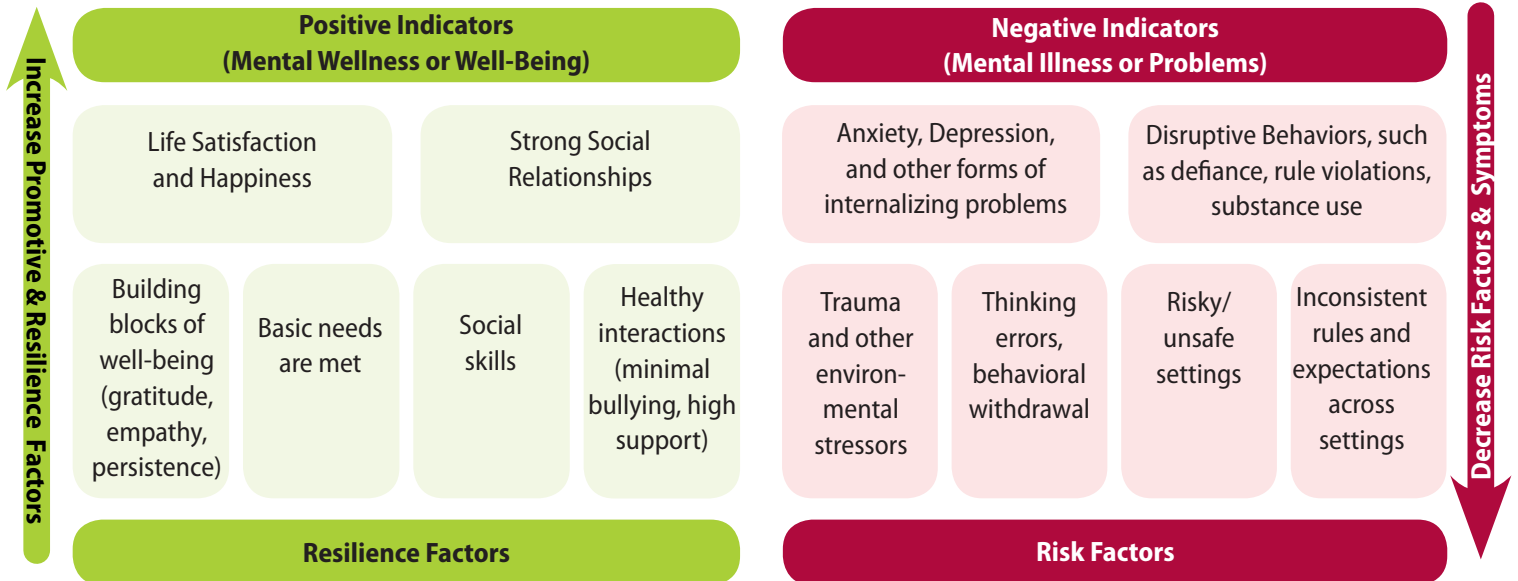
Increase Promotive & Resilience Factors

Positive Indicators
(Mental Wellness or Well-Being)

Life Satisfaction and Happiness

Strong Social Relationships

Building blocks of well-being (gratitude, empathy, persistence)

Basic needs are met

Social skills

Healthy interactions (minimal bullying, high support)

Resilience Factors

Negative Indicators
(Mental Illness or Problems)

Anxiety, Depression, and other forms of internalizing problems

Disruptive Behaviors, such as defiance, rule violations, substance use

Trauma and other environmental stressors

Thinking errors, behavioral withdrawal

Risky/ unsafe settings

Inconsistent rules and expectations across settings

Risk Factors

Decrease Risk Factors & Symptoms